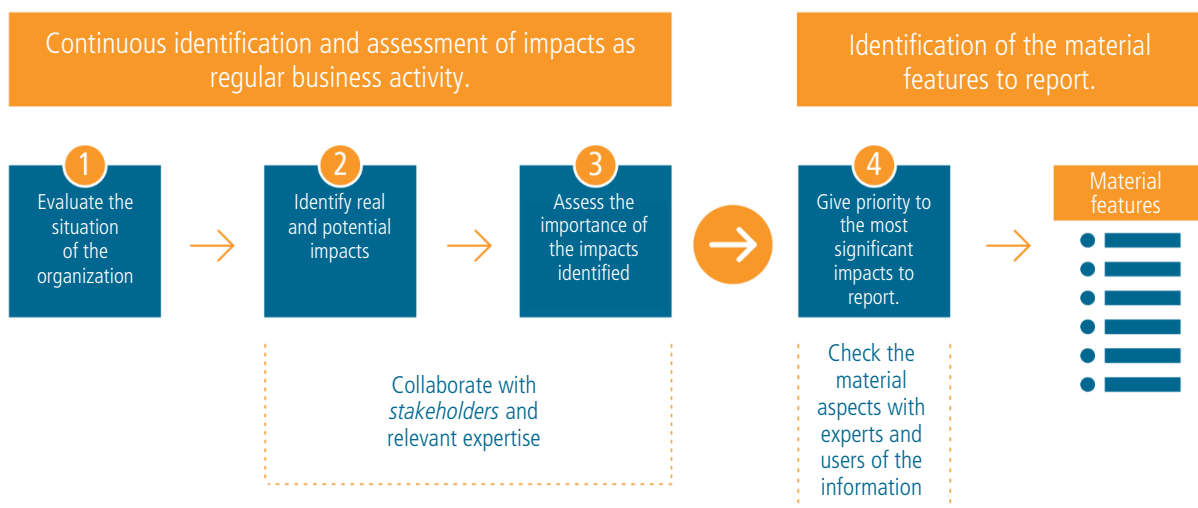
Continuous identification and assessment of impacts as regular business activity.

Identification of the material features to report.

1
Evaluate the situation of the organization

2
Identify real and potential impacts

3
Assess the importance of the impacts identified

4
Give priority to the most significant impacts to report.

Material features

Collaborate with *stakeholders* and relevant expertise

Check the material aspects with experts and users of the information